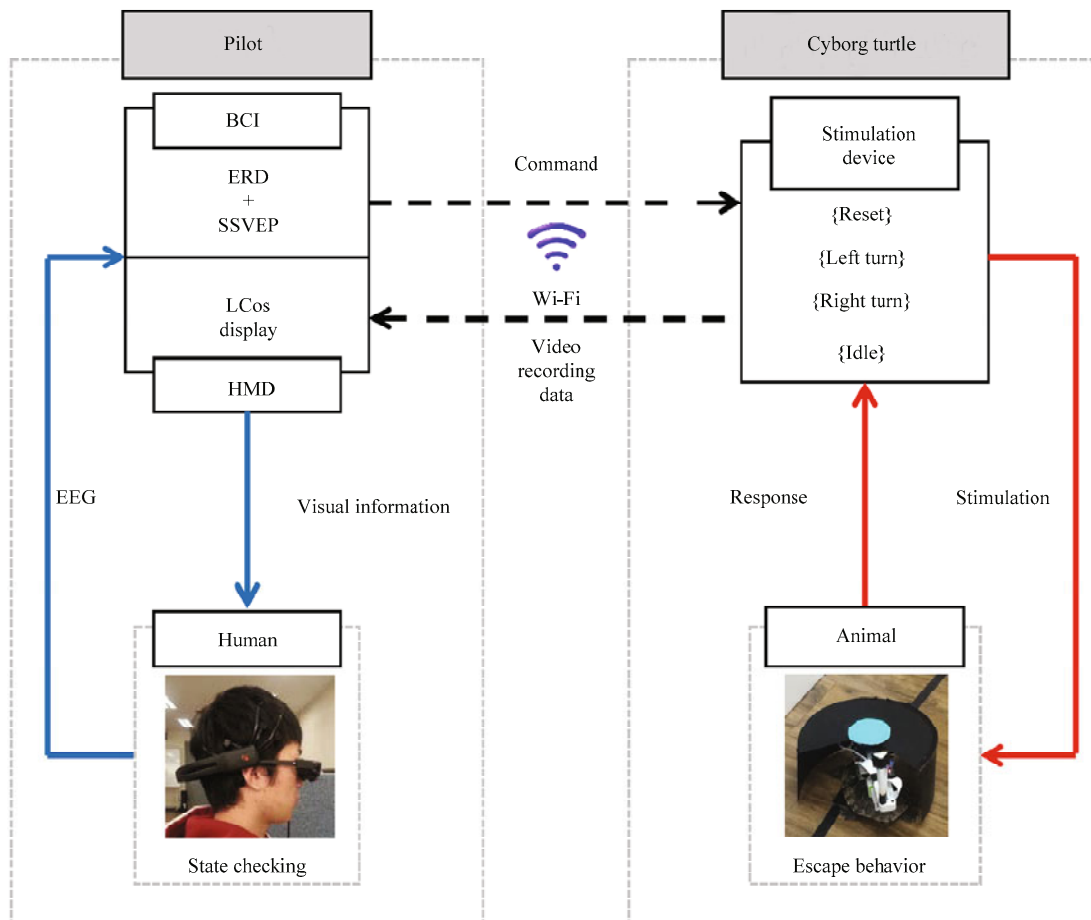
Pilot

BCI

ERD
+
SSVEP

LCos
display

HMD

EEG

Visual information

Human

State checking

Command

Wi-Fi

Video
recording
data

Cyborg turtle

Stimulation
device

{Reset}

{Left turn}

{Right turn}

{Idle}

Response

Stimulation

Animal

Escape behavior